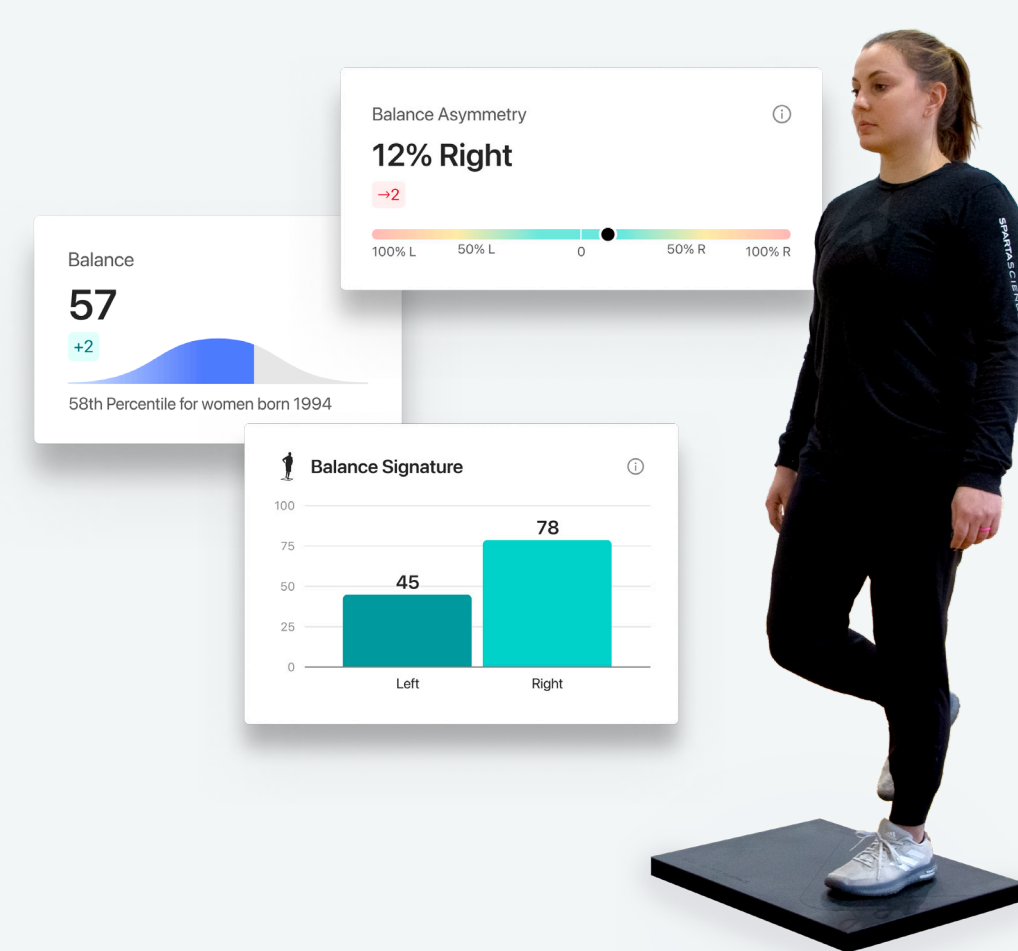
Balance Asymmetry

12% Right

→2

100% L 50% L 0 50% R 100% R

Balance

57

+2

58th Percentile for women born 1994

Balance Signature

| | Left | Right |
|---|---|---|
| Value | 45 | 78 |

100
75
50
25
0

SPARTASCIENCE